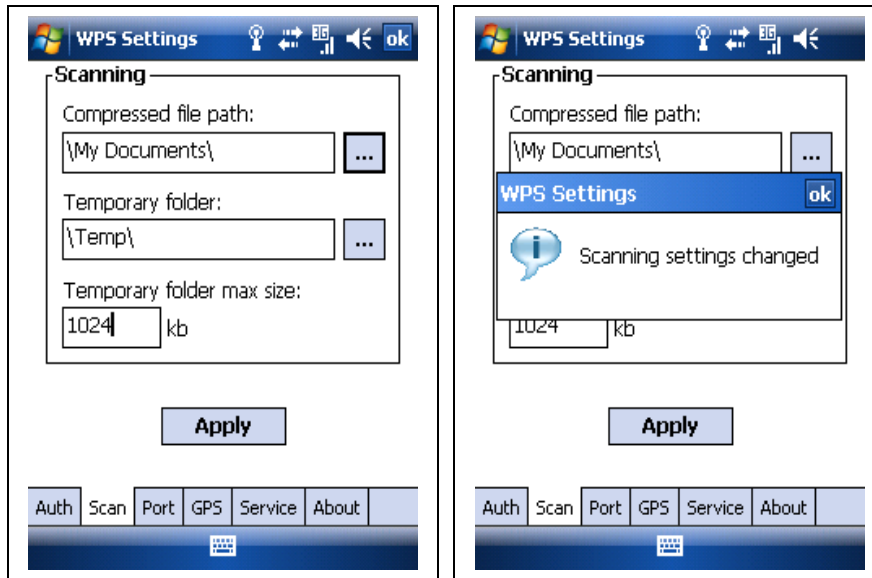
WPS Settings ok

Scanning

Compressed file path:

\My Documents\ ...

Temporary folder:

\Temp\ ...

Temporary folder max size:

1024 kb

Apply

Auth Scan Port GPS Service About

WPS Settings

Scanning

Compressed file path:

\My Documents\ ...

WPS Settings ok

Scanning settings changed

1024 kb

Apply

Auth Scan Port GPS Service About